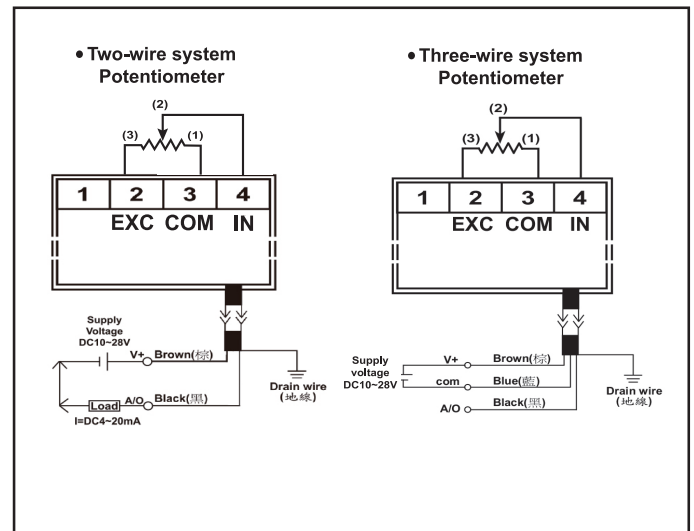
• Two-wire system
Potentiometer

(2)
(3) (1)

| 1 | 2 | 3 | 4 |
|---|---|---|---|
| | EXC | COM | IN |

Supply Voltage DC10~28V
V+ Brown(棕)
Drain wire (地線)
Load
A/O Black(黑)
I=DC4~20mA

• Three-wire system
Potentiometer

(2)
(3) (1)

| 1 | 2 | 3 | 4 |
|---|---|---|---|
| | EXC | COM | IN |

Supply voltage DC10~28V
V+ Brown(棕)
com Blue(藍)
A/O Black(黑)
Drain wire (地線)